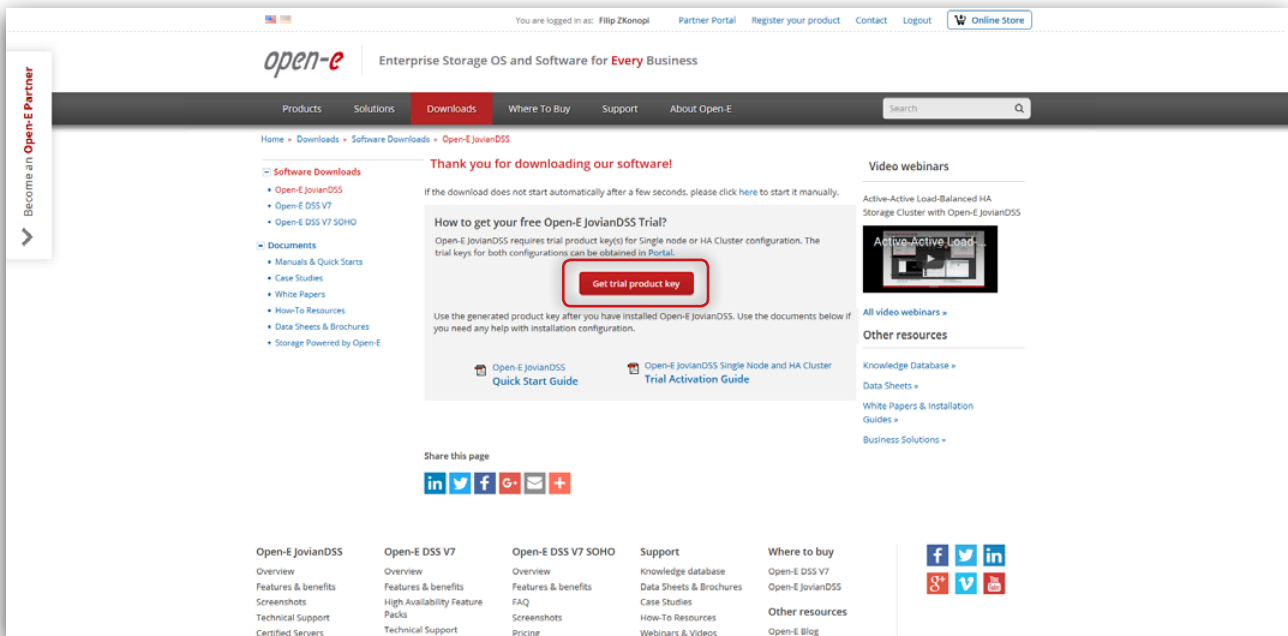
Become an Open-E Partner

You are logged in as: Filip ZKonopi   Partner Portal   Register your product   Contact   Logout   Online Store

open-e   Enterprise Storage OS and Software for Every Business

Products   Solutions   Downloads   Where To Buy   Support   About Open-E   Search

Home » Downloads » Software Downloads » Open-E JovianDSS

Software Downloads
• Open-E JovianDSS
• Open-E DSS V7
• Open-E DSS V7 SOHO

Documents
• Manuals & Quick Starts
• Case Studies
• White Papers
• How-To Resources
• Data Sheets & Brochures
• Storage Powered by Open-E

Thank you for downloading our software!

If the download does not start automatically after a few seconds, please click here to start it manually.

How to get your free Open-E JovianDSS Trial?

Open-E JovianDSS requires trial product key(s) for Single node or HA Cluster configuration. The trial keys for both configurations can be obtained in Portal.

Get trial product key

Use the generated product key after you have installed Open-E JovianDSS. Use the documents below if you need any help with installation configuration.

Open-E JovianDSS
Quick Start Guide

Open-E JovianDSS Single Node and HA Cluster
Trial Activation Guide

Share this page

Video webinars

Active-Active Load-Balanced HA Storage Cluster with Open-E JovianDSS

Active-Active Load-...

All video webinars »

Other resources

Knowledge Database »
Data Sheets »
White Papers & Installation Guides »
Business Solutions »

Open-E JovianDSS
Overview
Features & benefits
Screenshots
Technical Support
Certified Servers

Open-E DSS V7
Overview
Features & benefits
High Availability Feature Packs
Technical Support

Open-E DSS V7 SOHO
Overview
Features & benefits
FAQ
Screenshots
Pricing

Support
Knowledge database
Data Sheets & Brochures
Case Studies
How-To Resources
Webinars & Videos

Where to buy
Open-E DSS V7
Open-E JovianDSS

Other resources
Open-E Blog